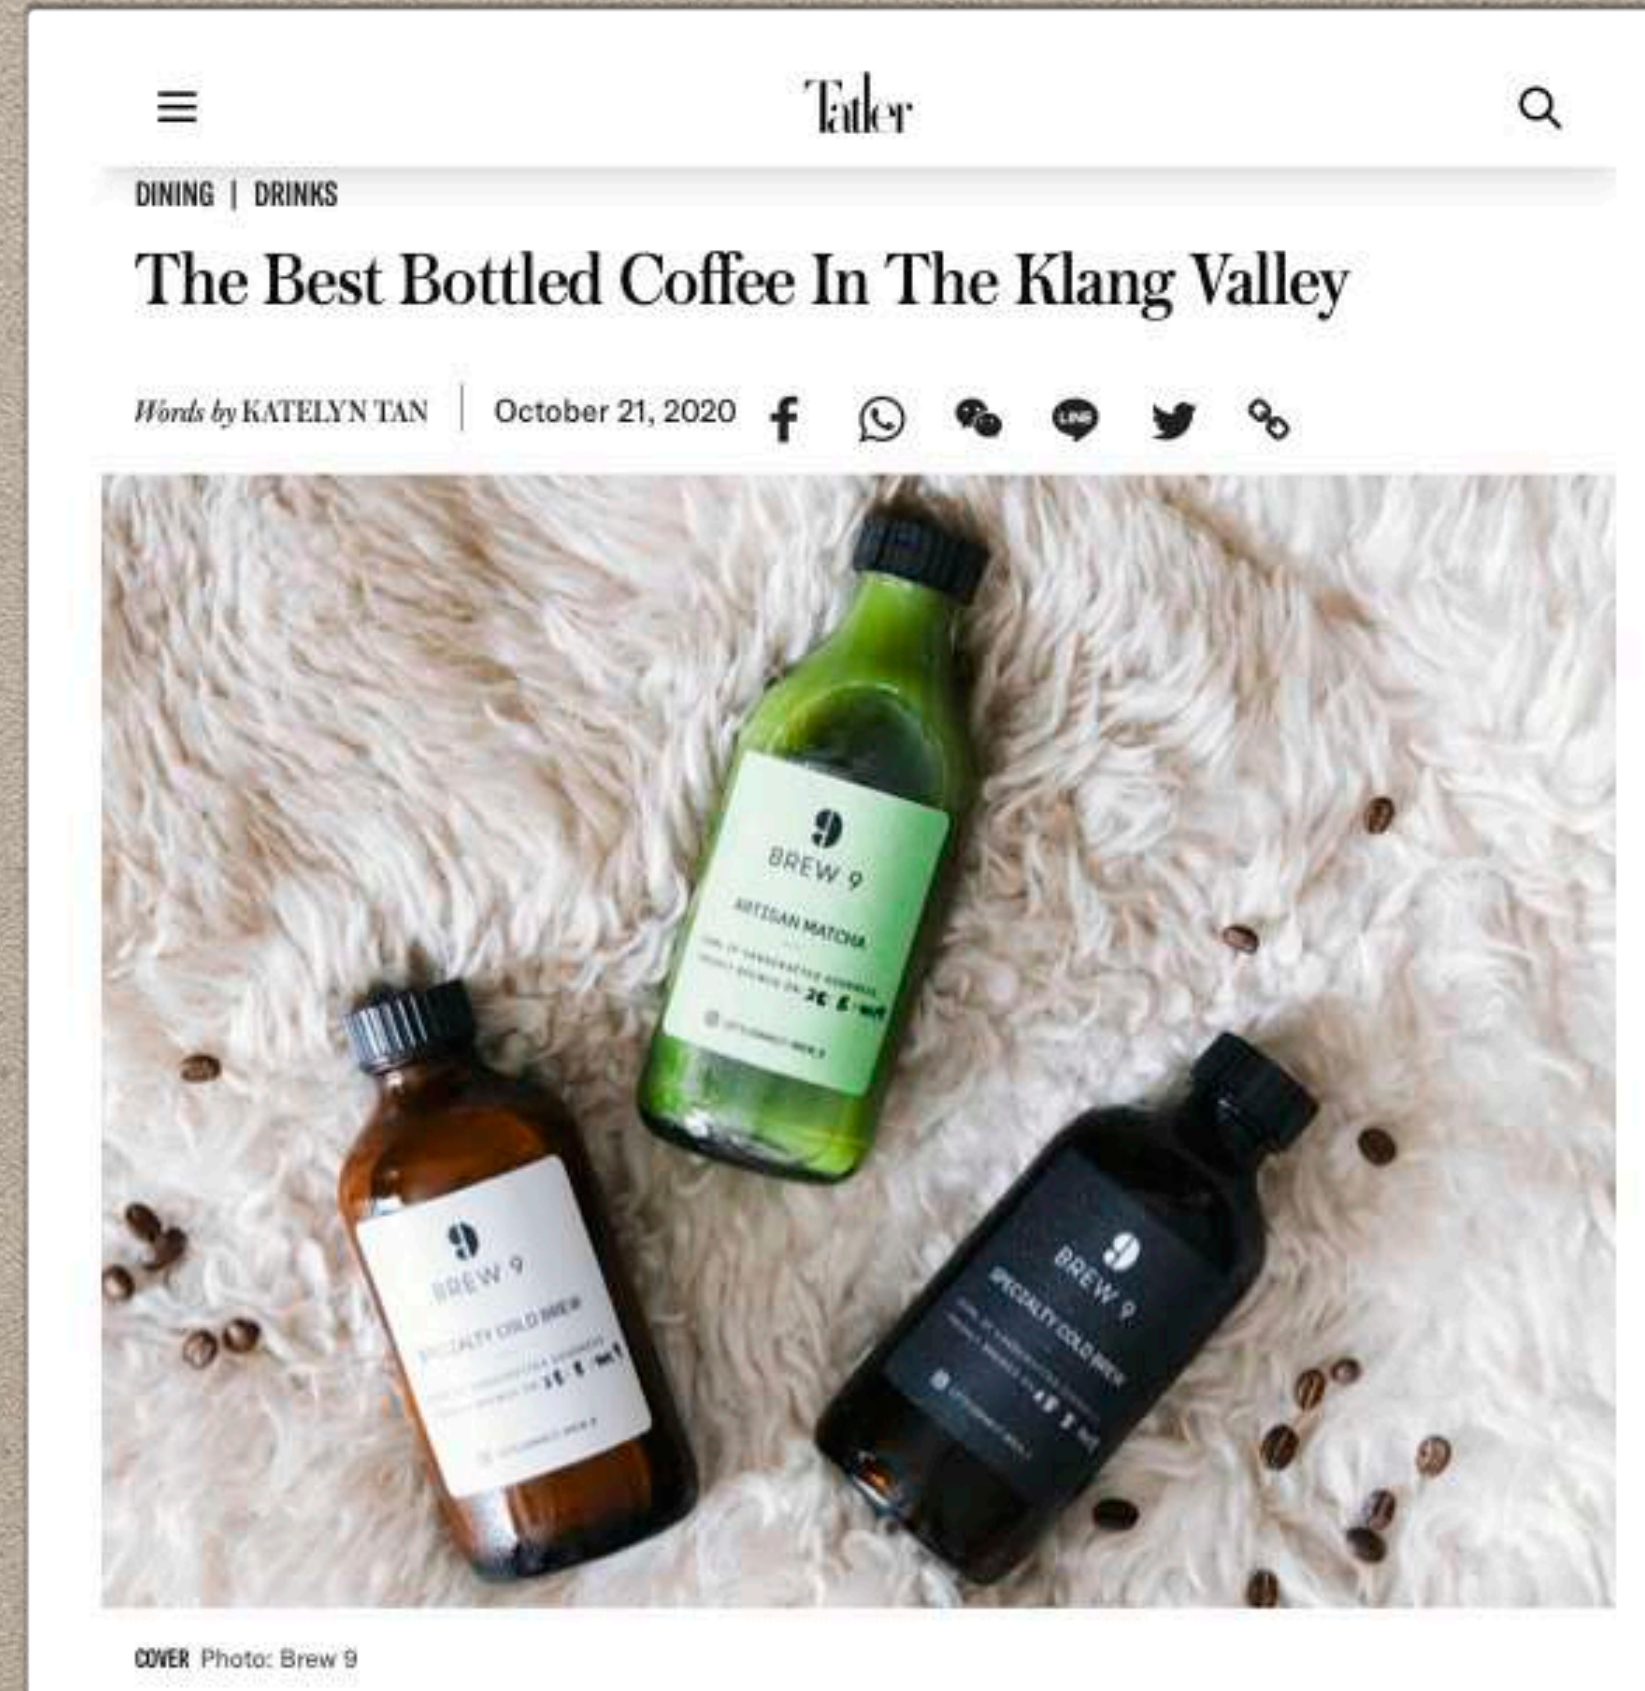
Tatler

DINING | DRINKS

The Best Bottled Coffee In The Klang Valley

Words by KATELYN TAN | October 21, 2020

9
BREW 9
ARTISAN MATCHA

9
BREW 9
SPECIALTY COLD BREW

9
BREW 9
SPECIALTY COLD BREW

COVER Photo: Brew 9